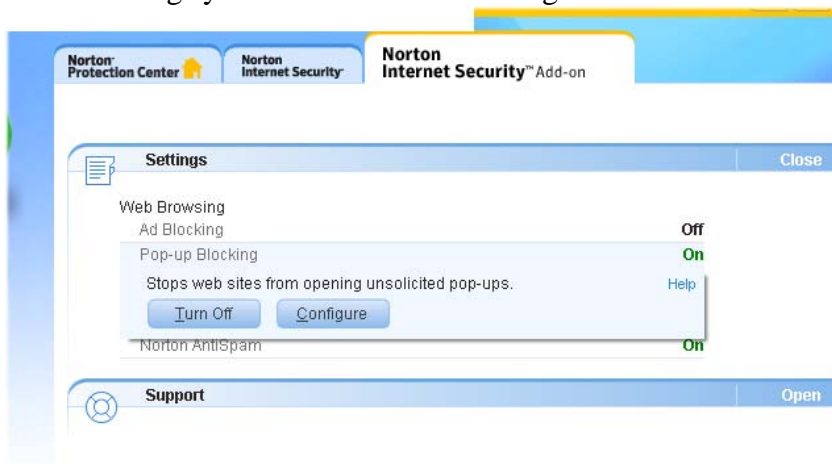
Norton Protection Center

Norton Internet Security

Norton Internet Security™ Add-on

Settings

Close

Web Browsing

Ad Blocking

Off

Pop-up Blocking

On

Stops web sites from opening unsolicited pop-ups.

Help

Turn Off

Configure

Norton AntiSpam

On

Support

Open